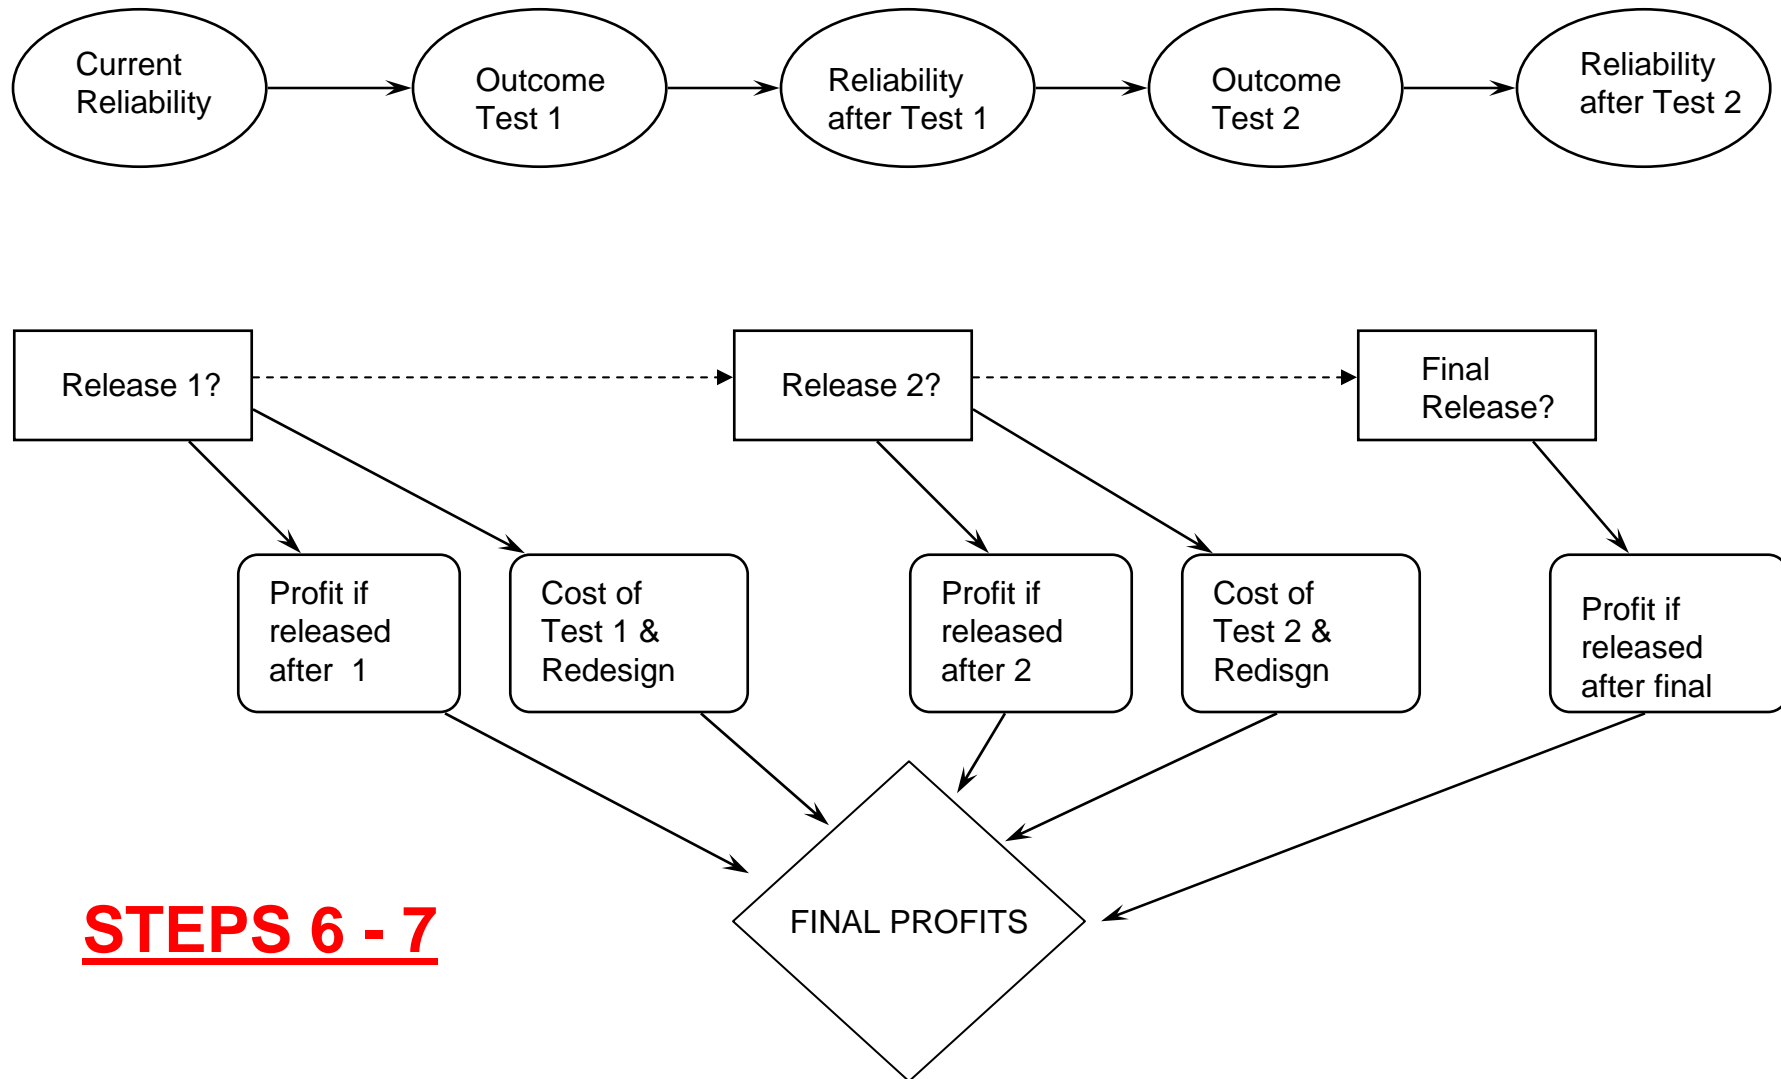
Current Reliability

Outcome Test 1

Reliability after Test 1

Outcome Test 2

Reliability after Test 2

Release 1?

Release 2?

Final Release?

Profit if released after 1

Cost of Test 1 & Redesign

Profit if released after 2

Cost of Test 2 & Redisgn

Profit if released after final

FINAL PROFITS

STEPS 6 - 7